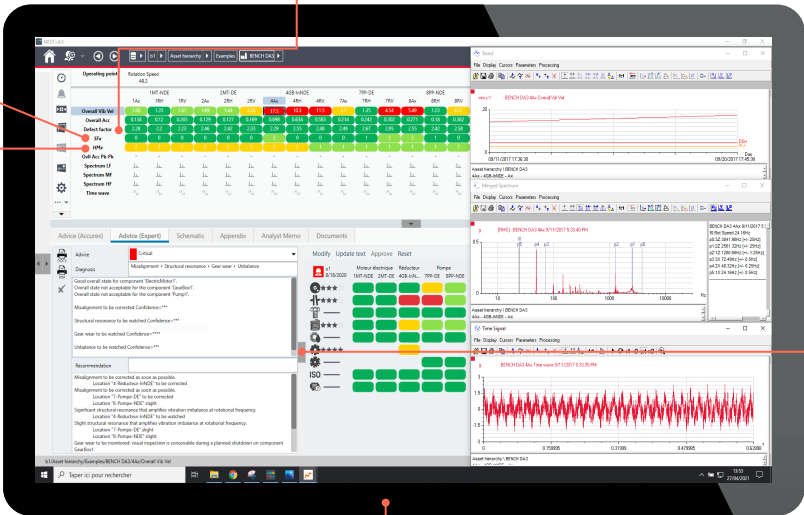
NEST i4.0

b1 | Asset hierarchy | Examples | BENCH DA3

Operating point Rotation Speed 49.2

1MT-NDE 2MT-DE 4GB-InNDE 7PP-DE 8PP-NDE

1Ax 1RH 1RV 2Ax 2RH 2RV 4Ax 4RH 4RV 7Ax 7RH 7RV 8Ax 8RH 8RV

Overall Vib Vel
Overall Acc
Defect factor
SFx
HMx
Ovll Acc Pk Pk
Spectrum LF
Spectrum MF
Spectrum HF
Time wave

Advice (Accurate) Advice (Expert) Schematic Appendix Analyst Memo Documents

Advice Critical

Diagnosis Misalignment + Structural resonance + Gear wear + Unbalance

Good overall state for component "ElectricMotor1".
Overall state not acceptable for the component "GearBox1".
Overall state not acceptable for the component "Pump1".

Misalignment to be corrected Confidence=***

Structural resonance to be watched Confidence=***

Gear wear to be watched Confidence=****

Unbalance to be watched Confidence=***

Recommendation

Misalignment to be corrected as soon as possible.
Location "4-Réducteur-InNDE" to be corrected
Misalignment to be corrected as soon as possible.
Location "7-Pompe-DE" to be corrected
Location "8-Pompe-NDE" slight
Significant structural resonance that amplifies vibration imbalance at rotational frequency.
Location "4-Réducteur-InNDE" to be watched
Slight structural resonance that amplifies vibration imbalance at rotational frequency.
Location "7-Pompe-DE" slight
Location "8-Pompe-NDE" slight
Gear wear to be monitored: visual inspection is conceivable during a planned shutdown on component GearBox1.

Modify Update text Approve Reset

p1 8/18/2020 Moteur électrique Réducteur Pompe
1MT-NDE 2MT-DE 4GB-InNDE 7PP-DE 8PP-NDE

ISO

b1/Asset hierarchy/Examples/BENCH DA3/4Ax/Overall Vib Vel

Trend
File Display Cursors Parameters Processing
BENCH DA3 4Ax Overall Vib Vel
08/11/2017 17:36:38 08/11/2017 17:36:38
Asset hierarchy \ BENCH DA3
4Ax -- 4GB-InNDE -- Ax

Merged Spectrum
File Display Cursors Parameters Processing
[RMS] BENCH DA3 4Ax 8/11/2017 5:33:40 PM
BENCH DA3 4Ax 8/11/2017 5:
f0 Rot Speed 24.1Hz
10 100 1000 Hz
Asset hierarchy \ BENCH DA3
4Ax -- 4GB-InNDE -- Ax

Time Signal
File Display Cursors Parameters Processing
BENCH DA3 4Ax Time wave 8/11/2017 5:33:35 PM
0 0.15995 0.31990 0.47985 0.63980
Asset hierarchy \ BENCH DA3
4Ax -- 4GB-InNDE -- Ax

Taper ici pour rechercher
13:55
27/04/2021